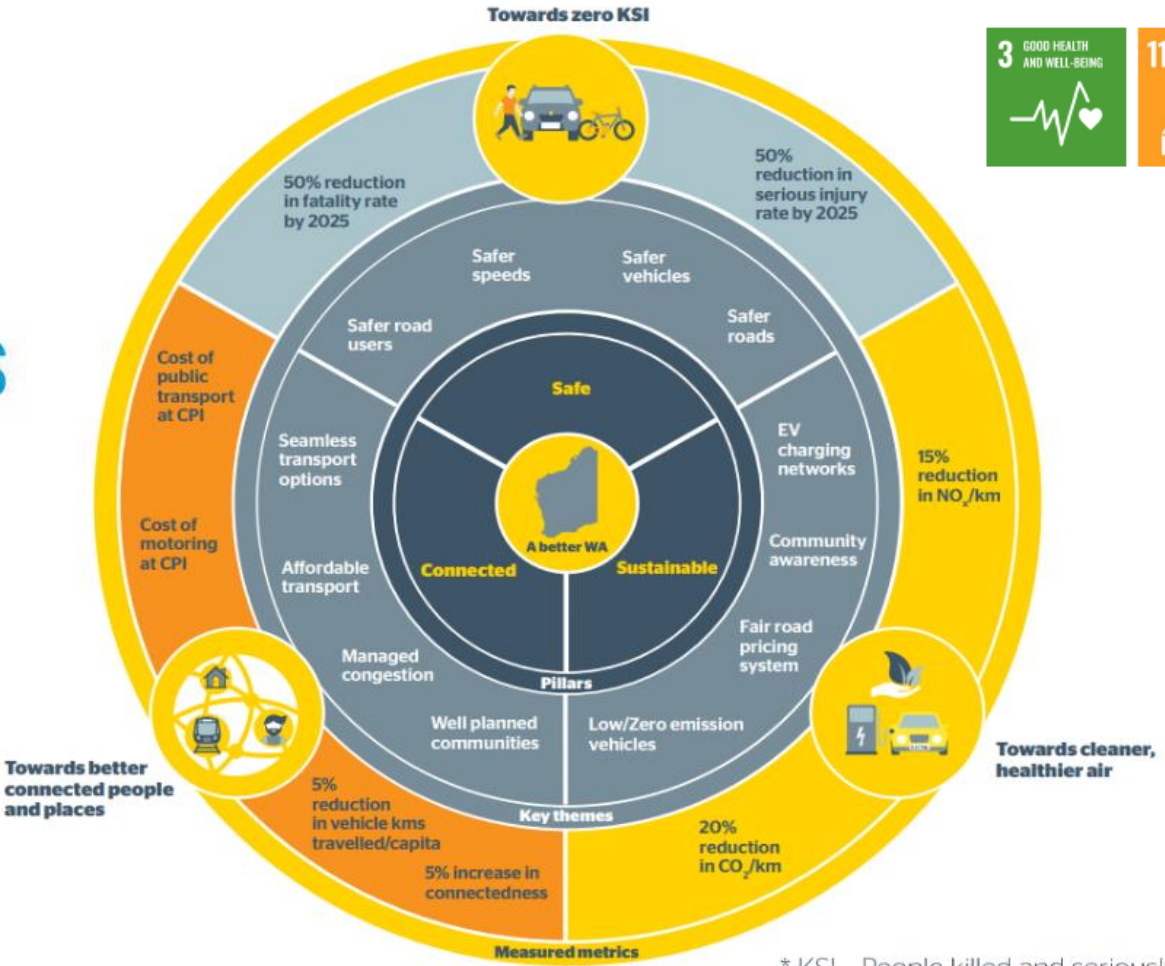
Towards zero KSI

3 GOOD HEALTH AND WELL-BEING

11

50% reduction in fatality rate by 2025

50% reduction in serious injury rate by 2025

Safer speeds

Safer vehicles

Safer road users

Safer roads

Safe

Cost of public transport at CPI

Seamless transport options

EV charging networks

15% reduction in $NO_2$/km

Cost of motoring at CPI

A better WA

Community awareness

Affordable transport

Connected

Sustainable

Fair road pricing system

Managed congestion

Pillars

Well planned communities

Low/Zero emission vehicles

Towards better connected people and places

Towards cleaner, healthier air

5% reduction in vehicle kms travelled/capita

Key themes

20% reduction in $CO_2$/km

5% increase in connectedness

Measured metrics

* KSI - People killed and seriously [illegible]